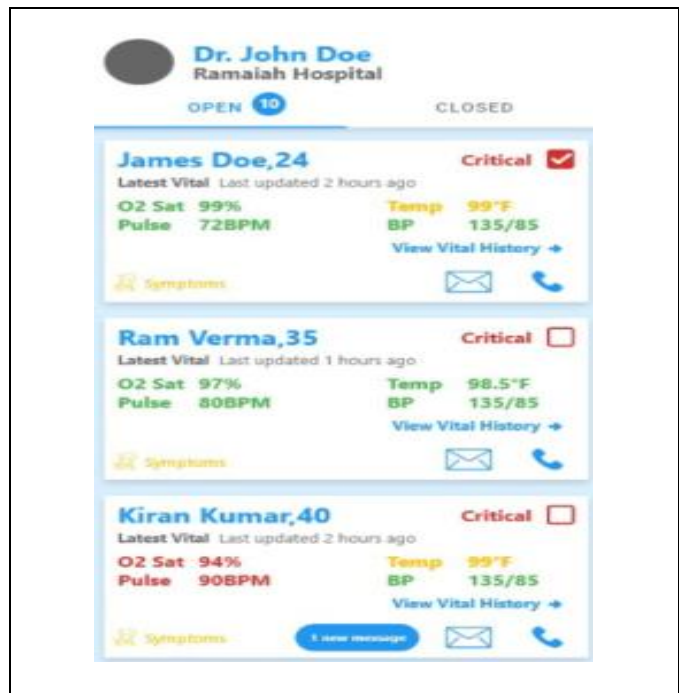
Dr. John Doe
Ramaiah Hospital

OPEN 10 CLOSED

James Doe,24 Critical
Latest Vital Last updated 2 hours ago
O2 Sat 99% Temp 99°F
Pulse 72BPM BP 135/85
View Vital History →
Symptoms

Ram Verma,35 Critical
Latest Vital Last updated 1 hours ago
O2 Sat 97% Temp 98.5°F
Pulse 80BPM BP 135/85
View Vital History →
Symptoms

Kiran Kumar,40 Critical
Latest Vital Last updated 2 hours ago
O2 Sat 94% Temp 99°F
Pulse 90BPM BP 135/85
View Vital History →
Symptoms 1 new message